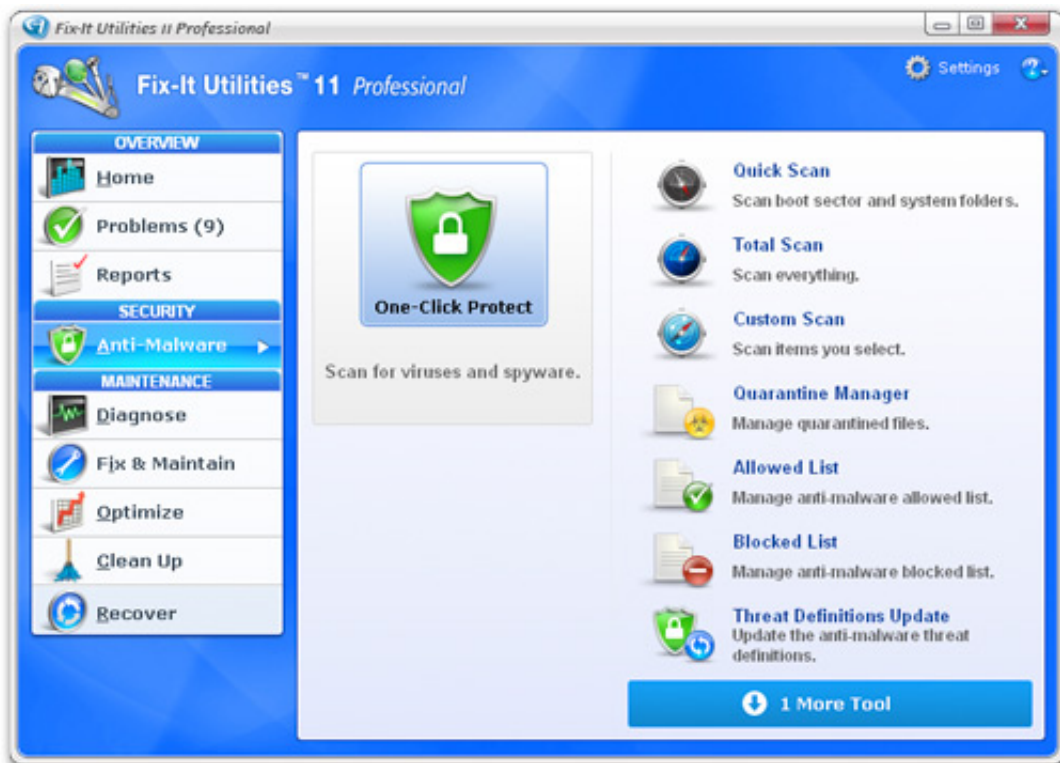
Fix-It Utilities 11 Professional

Fix-It Utilities™ 11 Professional

Settings

OVERVIEW

Home

Problems (9)

Reports

SECURITY

Anti-Malware

MAINTENANCE

Diagnose

Fix & Maintain

Optimize

Clean Up

Recover

One-Click Protect

Scan for viruses and spyware.

Quick Scan
Scan boot sector and system folders.

Total Scan
Scan everything.

Custom Scan
Scan items you select.

Quarantine Manager
Manage quarantined files.

Allowed List
Manage anti-malware allowed list.

Blocked List
Manage anti-malware blocked list.

Threat Definitions Update
Update the anti-malware threat definitions.

1 More Tool